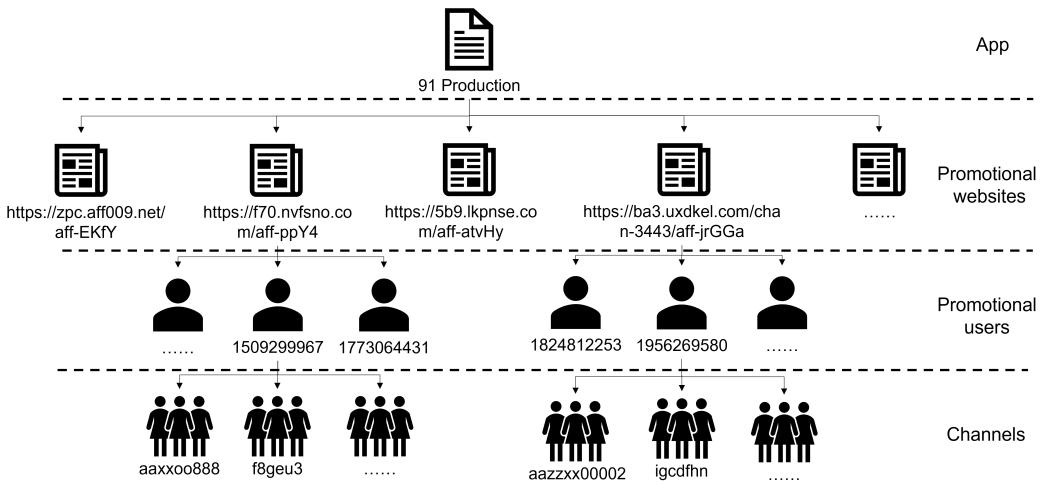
91 Production

App

https://zpc.aff009.net/aff-EKfY

https://f70.nvfsno.com/aff-ppY4

https://5b9.lkpnse.com/aff-atvHy

https://ba3.uxdkel.com/chan-3443/aff-jrGGa

……

Promotional websites

……

1509299967

1773064431

1824812253

1956269580

……

Promotional users

aaxxoo888

f8geu3

……

aazzxx00002

igcdfhn

……

Channels